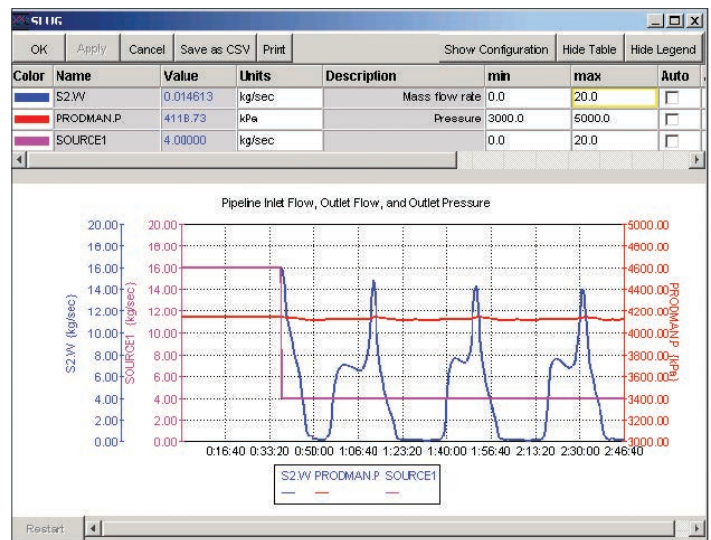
SLUG

OK | Apply | Cancel | Save as CSV | Print | Show Configuration | Hide Table | Hide Legend

| Color | Name | Value | Units | Description | min | max | Auto |
|---|---|---|---|---|---|---|---|
| | S2.W | 0.014613 | kg/sec | Mass flow rate | 0.0 | 20.0 | |
| | PRODMAN.P | 4118.73 | kPa | Pressure | 3000.0 | 5000.0 | |
| | SOURCE1 | 4.00000 | kg/sec | | 0.0 | 20.0 | |

Pipeline Inlet Flow, Outlet Flow, and Outlet Pressure

S2.W (kg/sec)
20.00
18.00
16.00
14.00
12.00
10.00
8.00
6.00
4.00
2.00
0.00

SOURCE1 (kg/sec)
20.00
18.00
16.00
14.00
12.00
10.00
8.00
6.00
4.00
2.00
0.00

PRODMAN.P (kPa)
5000.00
4800.00
4600.00
4400.00
4200.00
4000.00
3800.00
3600.00
3400.00
3200.00
3000.00

0:16:40 0:33:20 0:50:00 1:06:40 1:23:20 1:40:00 1:56:40 2:13:20 2:30:00 2:46:40

S2.W PRODMAN.P SOURCE1

Restart